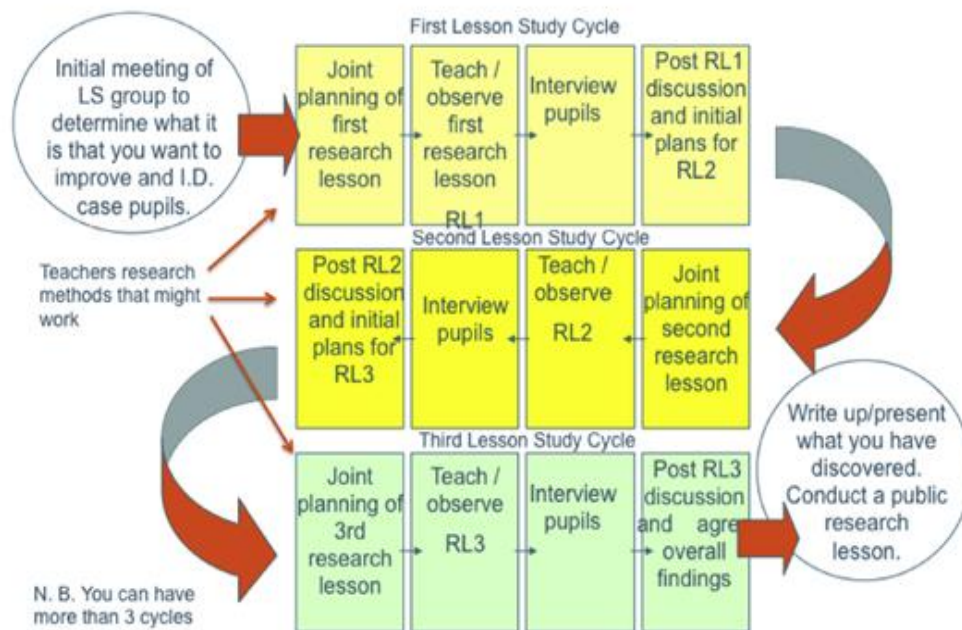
First Lesson Study Cycle

Initial meeting of LS group to determine what it is that you want to improve and I.D. case pupils.

Joint planning of first research lesson

Teach / observe first research lesson RL1

Interview pupils

Post RL1 discussion and initial plans for RL2

Second Lesson Study Cycle

Teachers research methods that might work

Post RL2 discussion and initial plans for RL3

Interview pupils

Teach / observe RL2

Joint planning of second research lesson

Write up/present what you have discovered. Conduct a public research lesson.

Third Lesson Study Cycle

Joint planning of 3rd research lesson

Teach / observe RL3

Interview pupils

Post RL3 discussion and agre overall findings

N. B. You can have more than 3 cycles